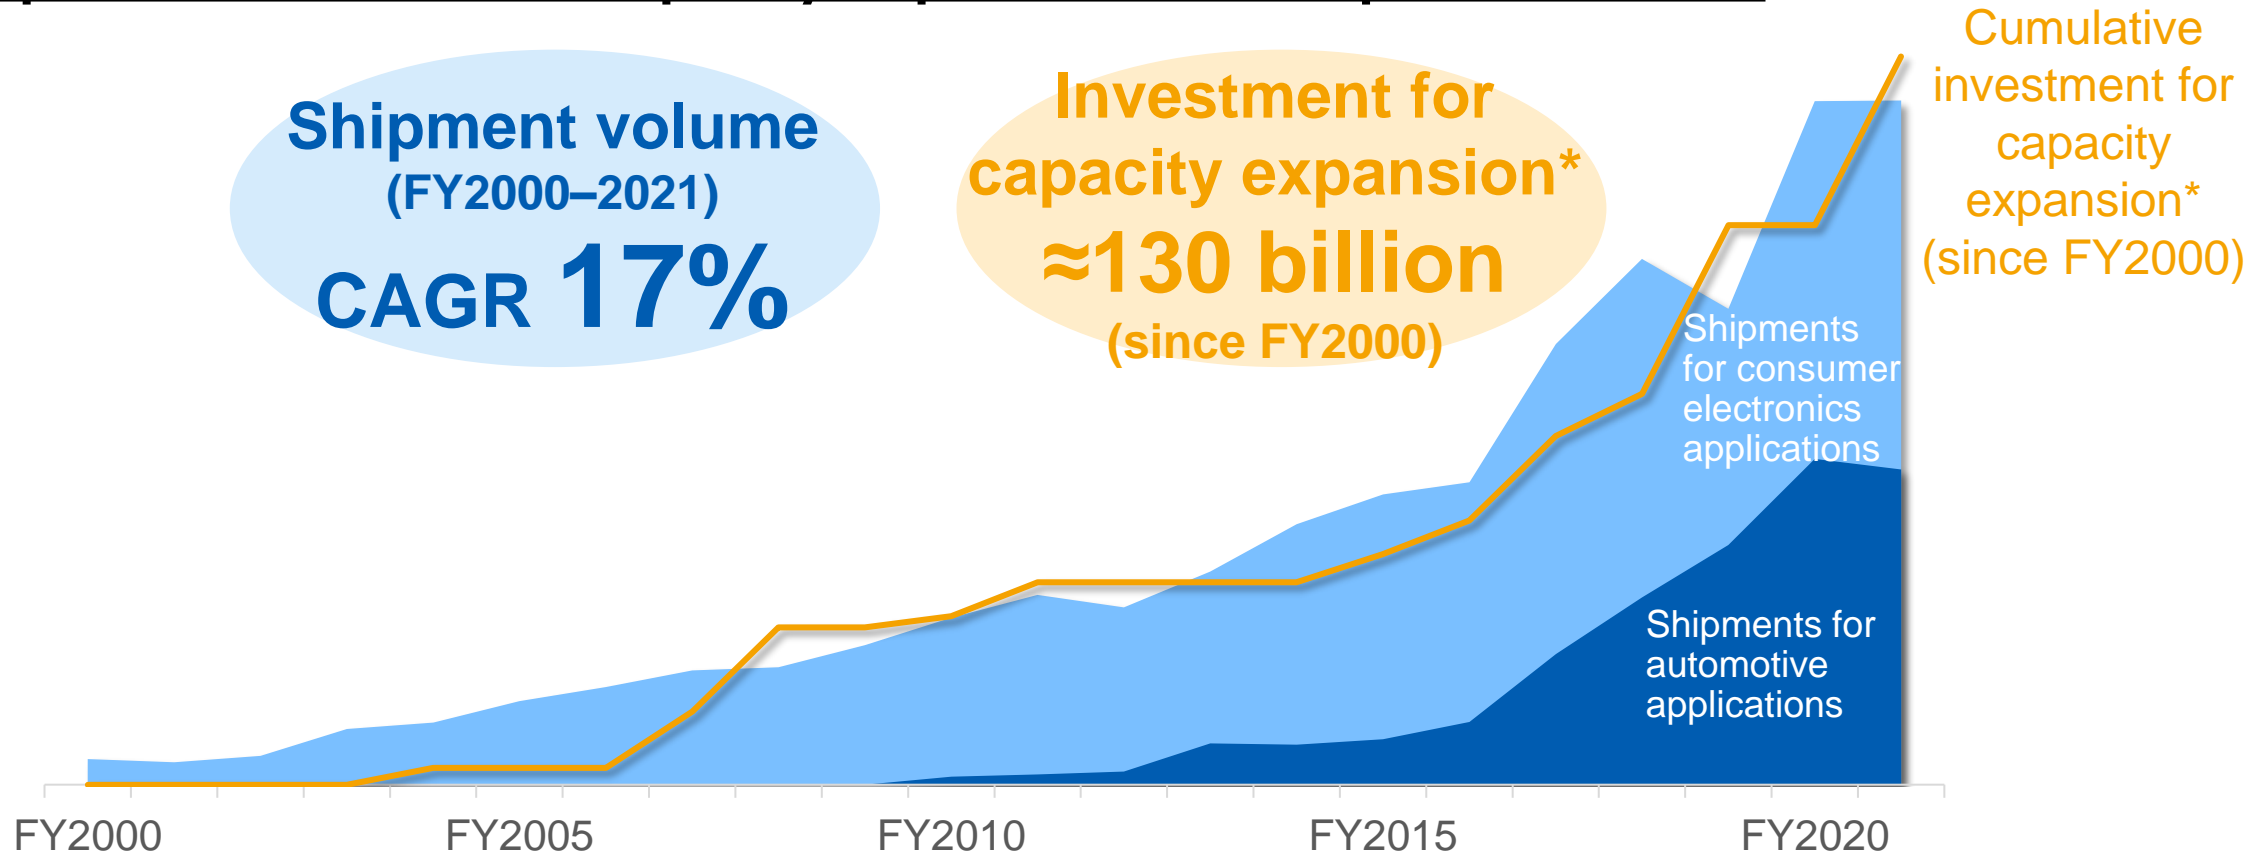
Shipment volume
(FY2000–2021)
CAGR 17%

Investment for capacity expansion*
≈130 billion
(since FY2000)

Cumulative investment for capacity expansion*
(since FY2000)

Shipments for consumer electronics applications

Shipments for automotive applications

FY2000
FY2005
FY2010
FY2015
FY2020